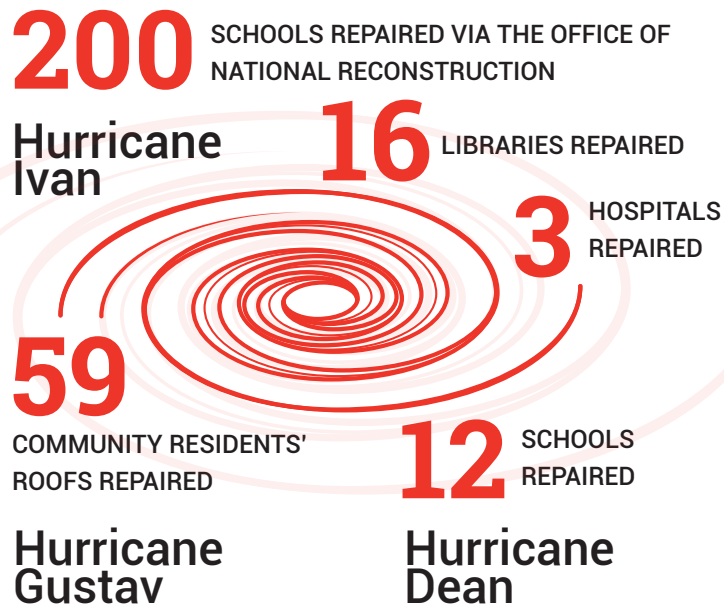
200 SCHOOLS REPAIRED VIA THE OFFICE OF NATIONAL RECONSTRUCTION

Hurricane Ivan

16 LIBRARIES REPAIRED

3 HOSPITALS REPAIRED

59 COMMUNITY RESIDENTS' ROOFS REPAIRED

12 SCHOOLS REPAIRED

Hurricane Gustav

Hurricane Dean